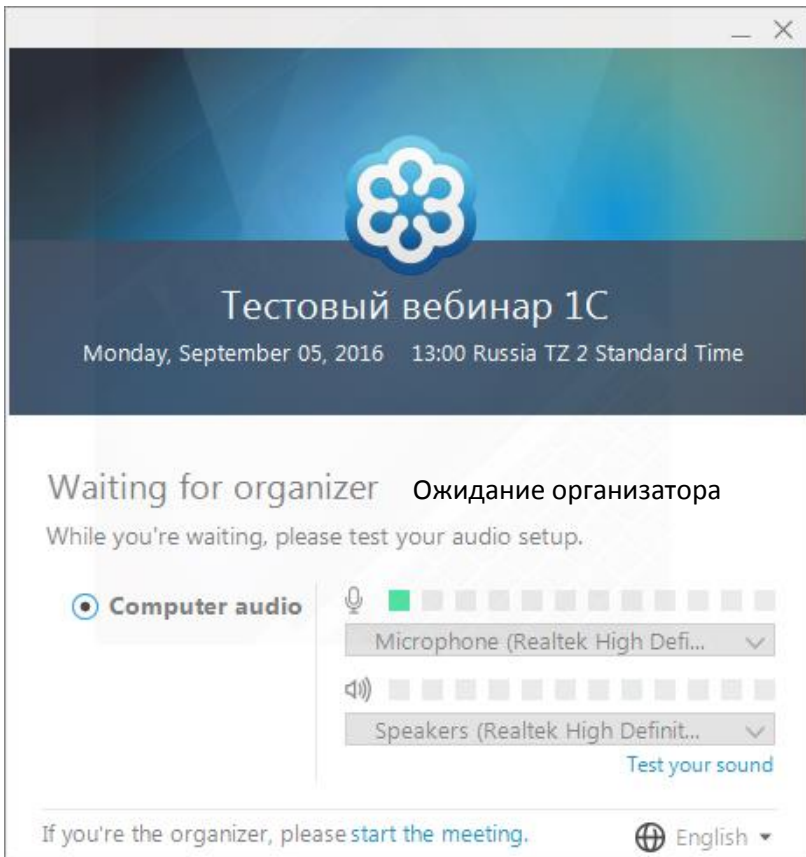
_ X

Тестовый вебинар 1С

Monday, September 05, 2016 13:00 Russia TZ 2 Standard Time

Waiting for organizer Ожидание организатора

While you're waiting, please test your audio setup.

Computer audio

Microphone (Realtek High Defi...

Speakers (Realtek High Definit...

Test your sound

If you're the organizer, please start the meeting.

English